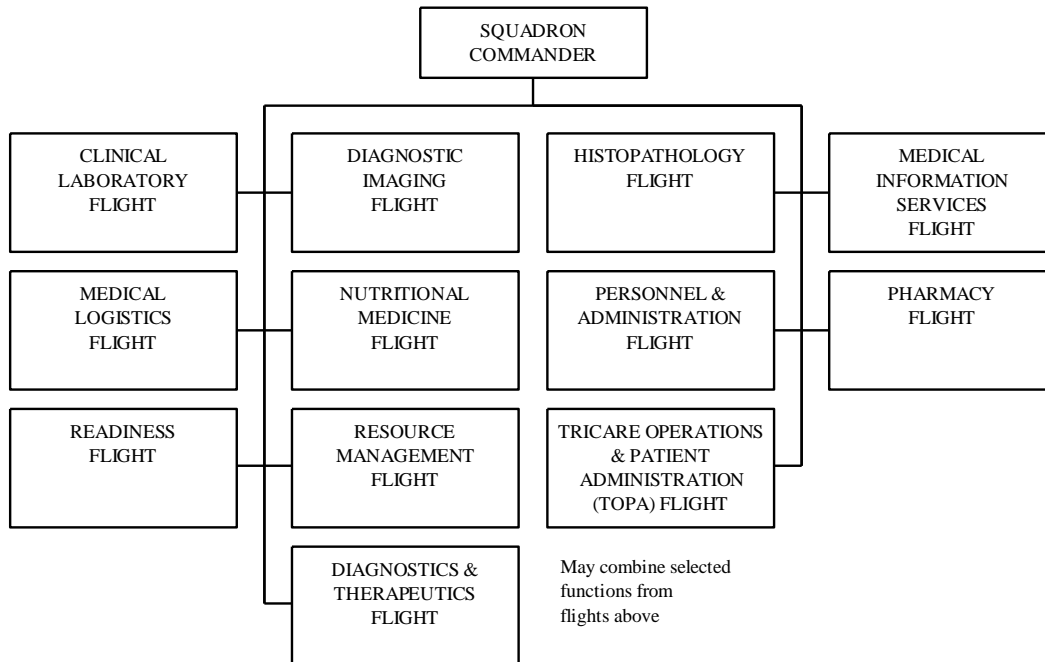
SQUADRON COMMANDER

CLINICAL LABORATORY FLIGHT

DIAGNOSTIC IMAGING FLIGHT

HISTOPATHOLOGY FLIGHT

MEDICAL INFORMATION SERVICES FLIGHT

MEDICAL LOGISTICS FLIGHT

NUTRITIONAL MEDICINE FLIGHT

PERSONNEL & ADMINISTRATION FLIGHT

PHARMACY FLIGHT

READINESS FLIGHT

RESOURCE MANAGEMENT FLIGHT

TRICARE OPERATIONS & PATIENT ADMINISTRATION (TOPA) FLIGHT

DIAGNOSTICS & THERAPEUTICS FLIGHT

May combine selected functions from flights above